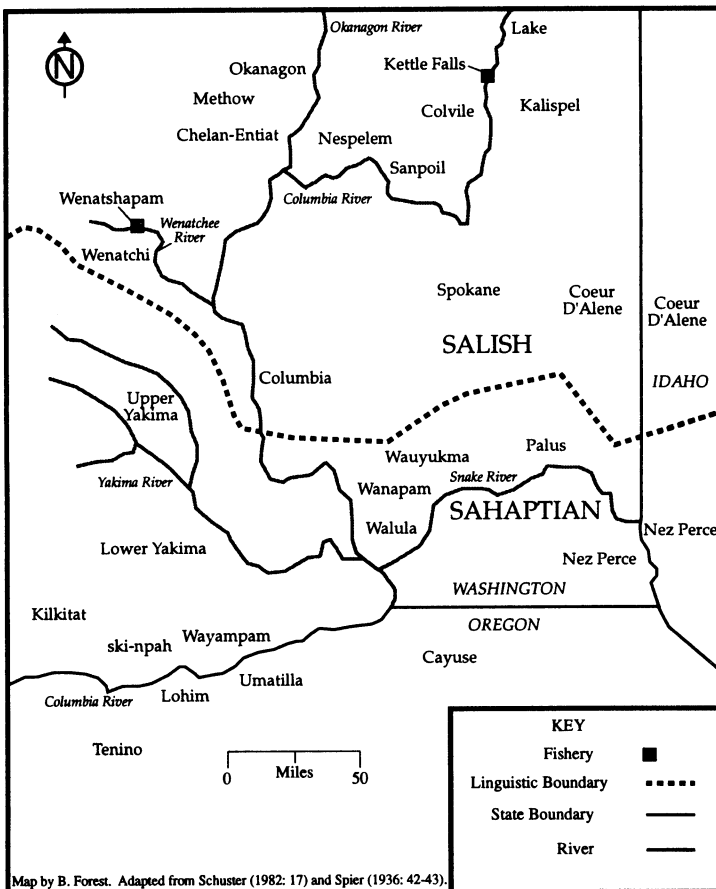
N

Okanagon River

Lake

Kettle Falls

Okanagon

Methow

Kalispel

Colvile

Chelan-Entiat

Nespelem

Sanpoil

Columbia River

Wenatshapam

Wenatchee River

Wenatchi

Spokane

Coeur D'Alene

Coeur D'Alene

SALISH

Columbia

IDAHO

Upper Yakima

Palus

Wauyukma

Snake River

Yakima River

Wanapam

SAHAPTIAN

Walula

Nez Perce

Lower Yakima

Nez Perce

WASHINGTON

OREGON

Kilkitat

Wayampam

ski-npah

Cayuse

Umatilla

Columbia River

Lohim

Tenino

0 Miles 50

KEY

Fishery

Linguistic Boundary

State Boundary

River

Map by B. Forest. Adapted from Schuster (1982: 17) and Spier (1936: 42-43).